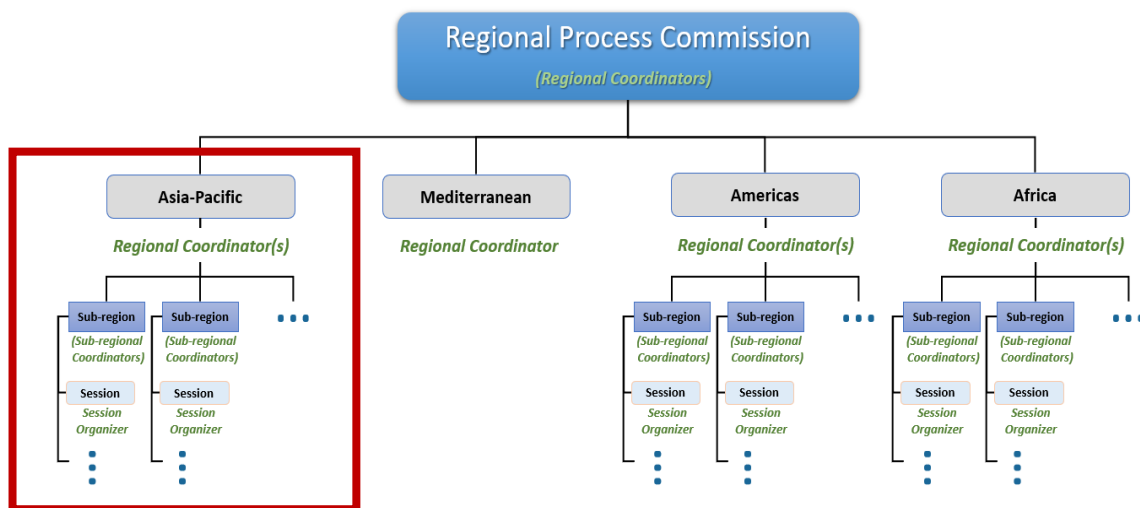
Regional Process Commission
(Regional Coordinators)

Asia-Pacific
Regional Coordinator(s)

Sub-region
(Sub-regional Coordinators)
Session
Session Organizer

Sub-region
(Sub-regional Coordinators)
Session
Session Organizer

Mediterranean
Regional Coordinator

Americas
Regional Coordinator(s)

Sub-region
(Sub-regional Coordinators)
Session
Session Organizer

Sub-region
(Sub-regional Coordinators)
Session
Session Organizer

Africa
Regional Coordinator(s)

Sub-region
(Sub-regional Coordinators)
Session
Session Organizer

Sub-region
(Sub-regional Coordinators)
Session
Session Organizer